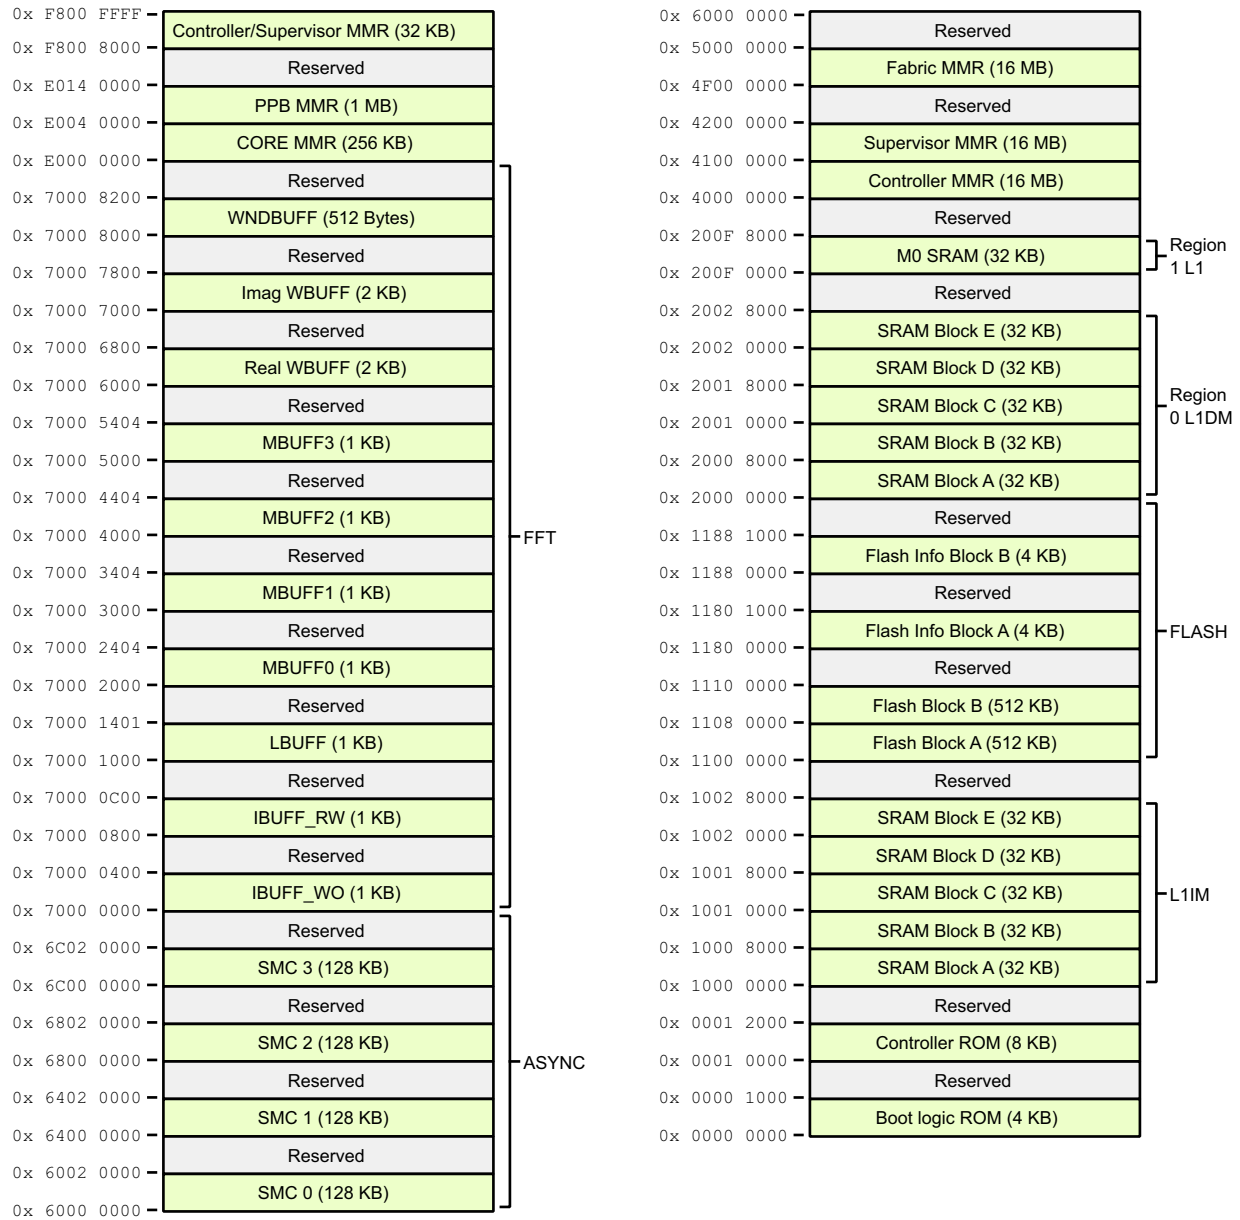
0x F800 FFFF
Controller/Supervisor MMR (32 KB)
0x F800 8000
Reserved
0x E014 0000
PPB MMR (1 MB)
0x E004 0000
CORE MMR (256 KB)
0x E000 0000
Reserved
0x 7000 8200
WNDBUFF (512 Bytes)
0x 7000 8000
Reserved
0x 7000 7800
Imag WBUFF (2 KB)
0x 7000 7000
Reserved
0x 7000 6800
Real WBUFF (2 KB)
0x 7000 6000
Reserved
0x 7000 5404
MBUFF3 (1 KB)
0x 7000 5000
Reserved
0x 7000 4404
MBUFF2 (1 KB)
0x 7000 4000
Reserved
0x 7000 3404
MBUFF1 (1 KB)
0x 7000 3000
Reserved
0x 7000 2404
MBUFF0 (1 KB)
0x 7000 2000
Reserved
0x 7000 1401
LBUFF (1 KB)
0x 7000 1000
Reserved
0x 7000 0C00
IBUFF_RW (1 KB)
0x 7000 0800
Reserved
0x 7000 0400
IBUFF_WO (1 KB)
0x 7000 0000
Reserved
0x 6C02 0000
SMC 3 (128 KB)
0x 6C00 0000
Reserved
0x 6802 0000
SMC 2 (128 KB)
0x 6800 0000
Reserved
0x 6402 0000
SMC 1 (128 KB)
0x 6400 0000
Reserved
0x 6002 0000
SMC 0 (128 KB)
0x 6000 0000

FFT
ASYNC

0x 6000 0000
Reserved
0x 5000 0000
Fabric MMR (16 MB)
0x 4F00 0000
Reserved
0x 4200 0000
Supervisor MMR (16 MB)
0x 4100 0000
Controller MMR (16 MB)
0x 4000 0000
Reserved
0x 200F 8000
M0 SRAM (32 KB)
0x 200F 0000
Reserved
0x 2002 8000
SRAM Block E (32 KB)
0x 2002 0000
SRAM Block D (32 KB)
0x 2001 8000
SRAM Block C (32 KB)
0x 2001 0000
SRAM Block B (32 KB)
0x 2000 8000
SRAM Block A (32 KB)
0x 2000 0000
Reserved
0x 1188 1000
Flash Info Block B (4 KB)
0x 1188 0000
Reserved
0x 1180 1000
Flash Info Block A (4 KB)
0x 1180 0000
Reserved
0x 1110 0000
Flash Block B (512 KB)
0x 1108 0000
Flash Block A (512 KB)
0x 1100 0000
Reserved
0x 1002 8000
SRAM Block E (32 KB)
0x 1002 0000
SRAM Block D (32 KB)
0x 1001 8000
SRAM Block C (32 KB)
0x 1001 0000
SRAM Block B (32 KB)
0x 1000 8000
SRAM Block A (32 KB)
0x 1000 0000
Reserved
0x 0001 2000
Controller ROM (8 KB)
0x 0001 0000
Reserved
0x 0000 1000
Boot logic ROM (4 KB)
0x 0000 0000

Region 1 L1
Region 0 L1DM
FLASH
L1IM